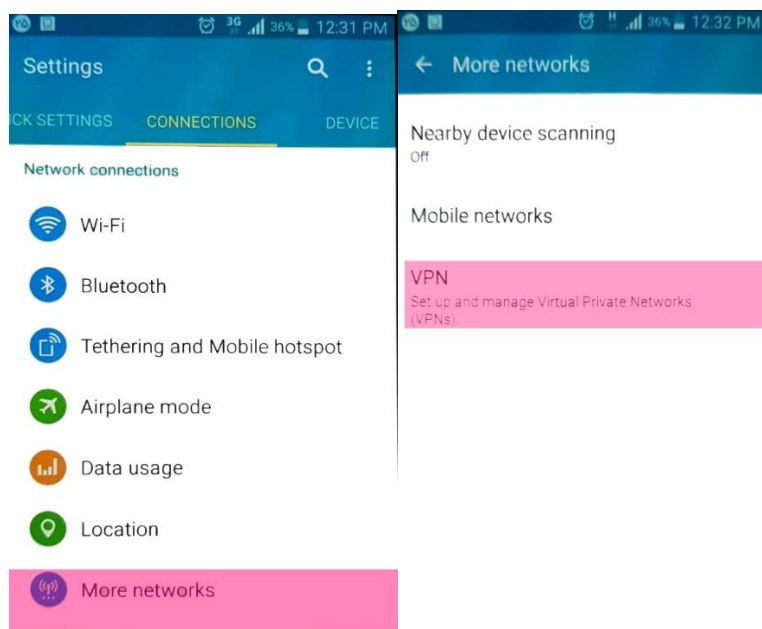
3G 36% 12:31 PM

Settings

ICK SETTINGS CONNECTIONS DEVICE

Network connections

Wi-Fi

Bluetooth

Tethering and Mobile hotspot

Airplane mode

Data usage

Location

More networks

H 36% 12:32 PM

More networks

Nearby device scanning
Off

Mobile networks

VPN
Set up and manage Virtual Private Networks (VPNs).